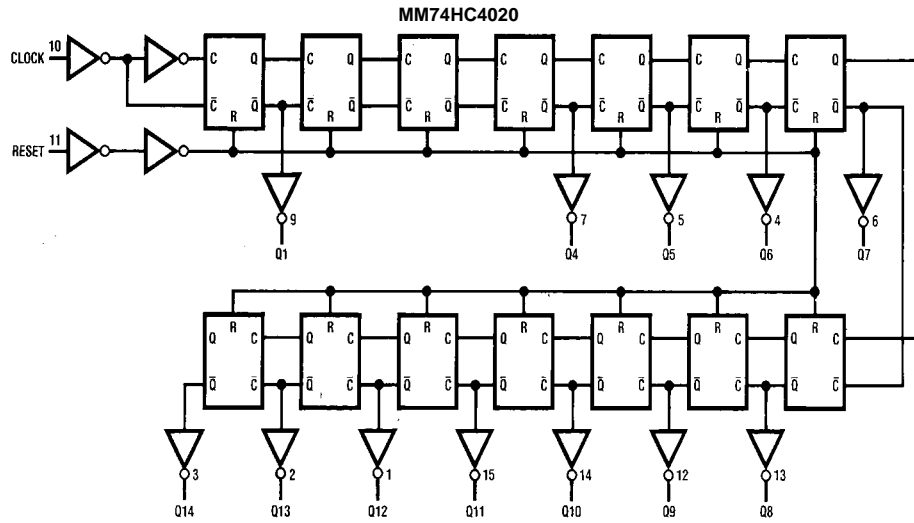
MM74HC4020

CLOCK 10

RESET 11

C Q
$\bar{C}$ R $\bar{Q}$

C Q
$\bar{C}$ R $\bar{Q}$

C Q
$\bar{C}$ R $\bar{Q}$

C Q
$\bar{C}$ R $\bar{Q}$

C Q
$\bar{C}$ R $\bar{Q}$

C Q
$\bar{C}$ R $\bar{Q}$

C Q
$\bar{C}$ R $\bar{Q}$

9
Q1

7
Q4

5
Q5

4
Q6

6
Q7

Q R C
$\bar{Q}$ $\bar{C}$

Q R C
$\bar{Q}$ $\bar{C}$

Q R C
$\bar{Q}$ $\bar{C}$

Q R C
$\bar{Q}$ $\bar{C}$

Q R C
$\bar{Q}$ $\bar{C}$

Q R C
$\bar{Q}$ $\bar{C}$

Q R C
$\bar{Q}$ $\bar{C}$

3
Q14

2
Q13

1
Q12

15
Q11

14
Q10

12
Q9

13
Q8